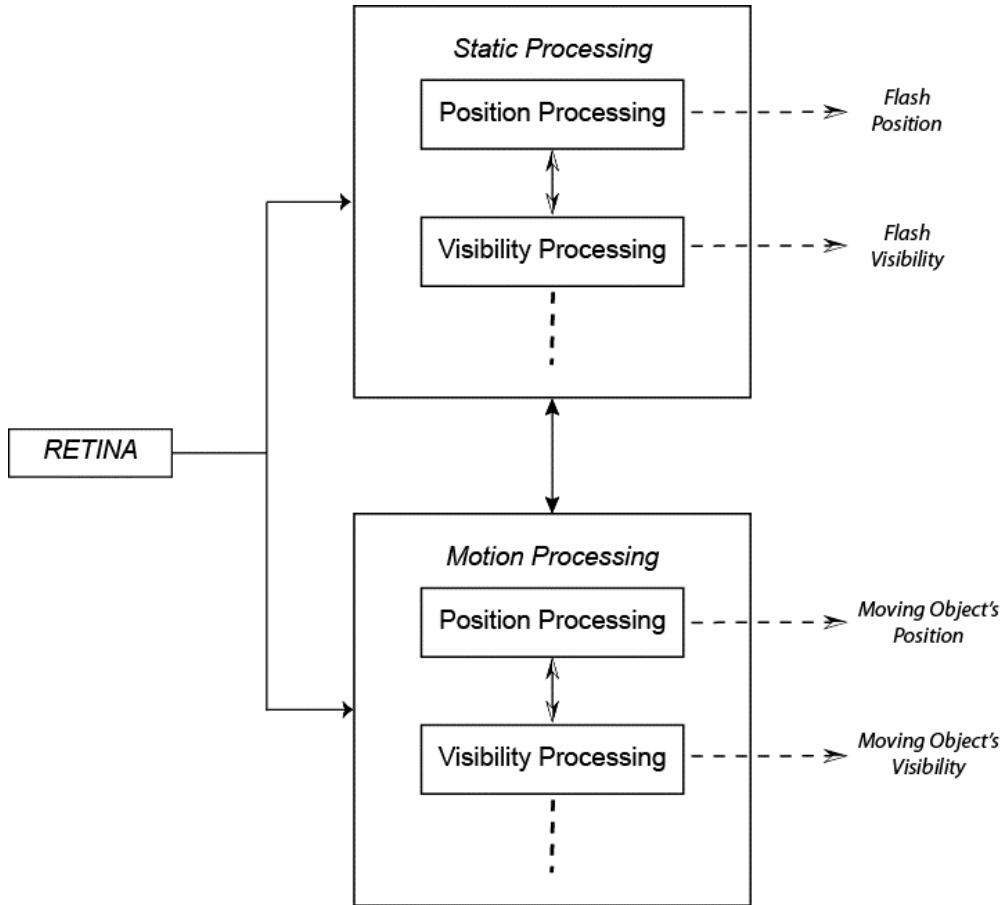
Static Processing

Position Processing

Flash Position

Visibility Processing

Flash Visibility

RETINA

Motion Processing

Position Processing

Moving Object's Position

Visibility Processing

Moving Object's Visibility